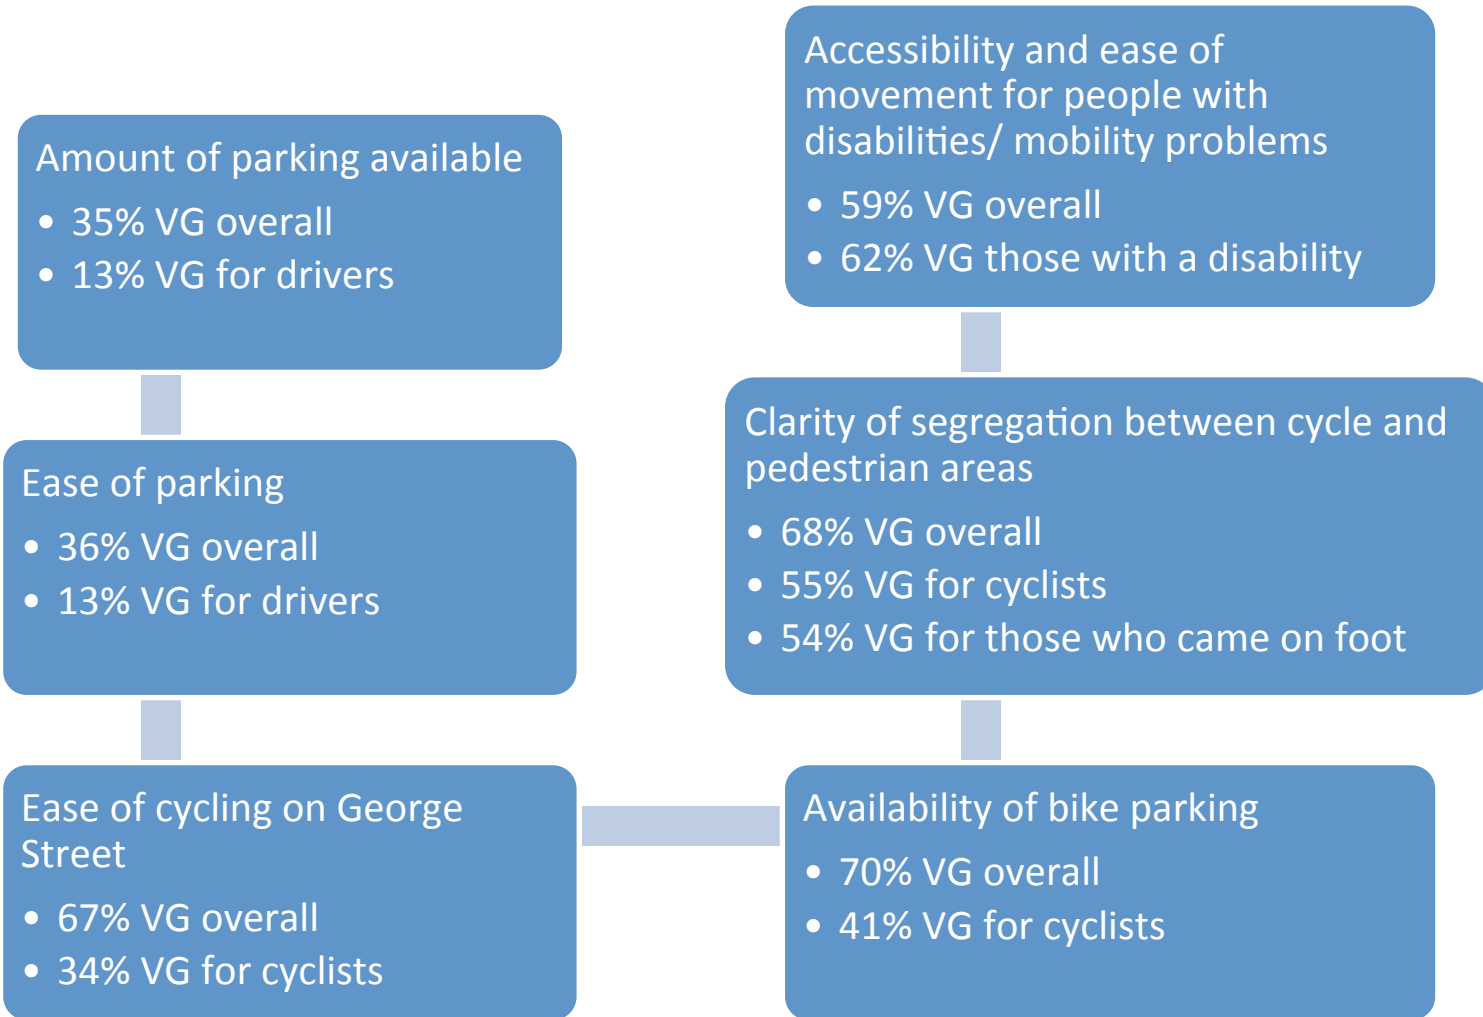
Amount of parking available

- 35% VG overall
- 13% VG for drivers

Ease of parking

- 36% VG overall
- 13% VG for drivers

Ease of cycling on George Street

- 67% VG overall
- 34% VG for cyclists

Availability of bike parking

- 70% VG overall
- 41% VG for cyclists

Clarity of segregation between cycle and pedestrian areas

- 68% VG overall
- 55% VG for cyclists
- 54% VG for those who came on foot

Accessibility and ease of movement for people with disabilities/ mobility problems

- 59% VG overall
- 62% VG those with a disability